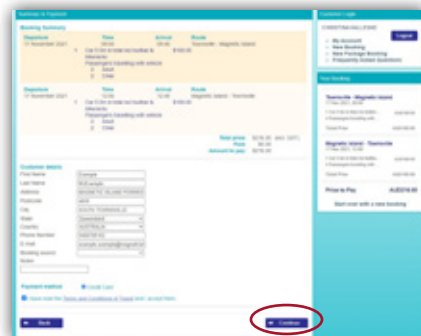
Summary & Payment

Booking Summary

| Departure | Time | Arrival | Route |
|---|---|---|---|
| 17 November 2021 | 09:00 | 09:45 | Townsville - Magnetic Island |
| 1 | Car 5.5m in total incl bullbar & tabs/racks | $198.00 | |
| | Passenger's travelling with vehicle | | |
| 0 | Adult | | |
| 0 | Child | | |

| Departure | Time | Arrival | Route |
|---|---|---|---|
| 17 November 2021 | 12:00 | 12:45 | Magnetic Island - Townsville |
| 1 | Car 5.5m in total incl bullbar & tabs/racks | $198.00 | |
| | Passenger's travelling with vehicle | | |
| 0 | Adult | | |
| 0 | Child | | |

Total price $216.00 (incl. GST)
Paid $0.00
Amount to pay $216.00

Customer details
First Name: Example
Last Name: BUExample
Address: MAGNETIC ISLAND FERRIES
Postcode: 4810
City: SOUTH TOWNSVILLE
State: Queensland
Country: AUSTRALIA
Phone Number: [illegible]
E-mail: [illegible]
Booking source: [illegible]
Notes

Payment method: Credit Card

I have read the Terms and Conditions of Travel and I accept them.

Back

Continue

Customer Login

Logout

My Account
New Booking
New Package Booking
Frequently Asked Questions

Your Booking

Townsville - Magnetic Island
17 Nov 2021, 09:00
1 Car 5.5m in total incl bullbar & tabs/racks
0 Passengers travelling with vehicle
Total Price AUD108.00

Magnetic Island - Townsville
17 Nov 2021, 12:00
1 Car 5.5m in total incl bullbar & tabs/racks
0 Passengers travelling with vehicle
Total Price AUD108.00

Price to Pay AUD216.00

Start over with a new booking